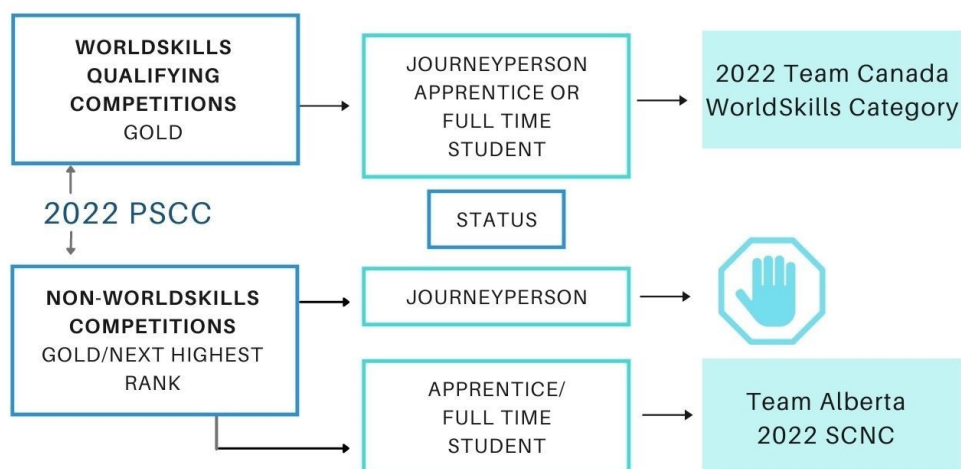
WORLDSKILLS QUALIFYING COMPETITIONS
GOLD

JOURNEYPERSON APPRENTICE OR FULL TIME STUDENT

2022 Team Canada WorldSkills Category

2022 PSCC

STATUS

NON-WORLDSKILLS COMPETITIONS
GOLD/NEXT HIGHEST RANK

JOURNEYPERSON

APPRENTICE/ FULL TIME STUDENT

Team Alberta 2022 SCNC